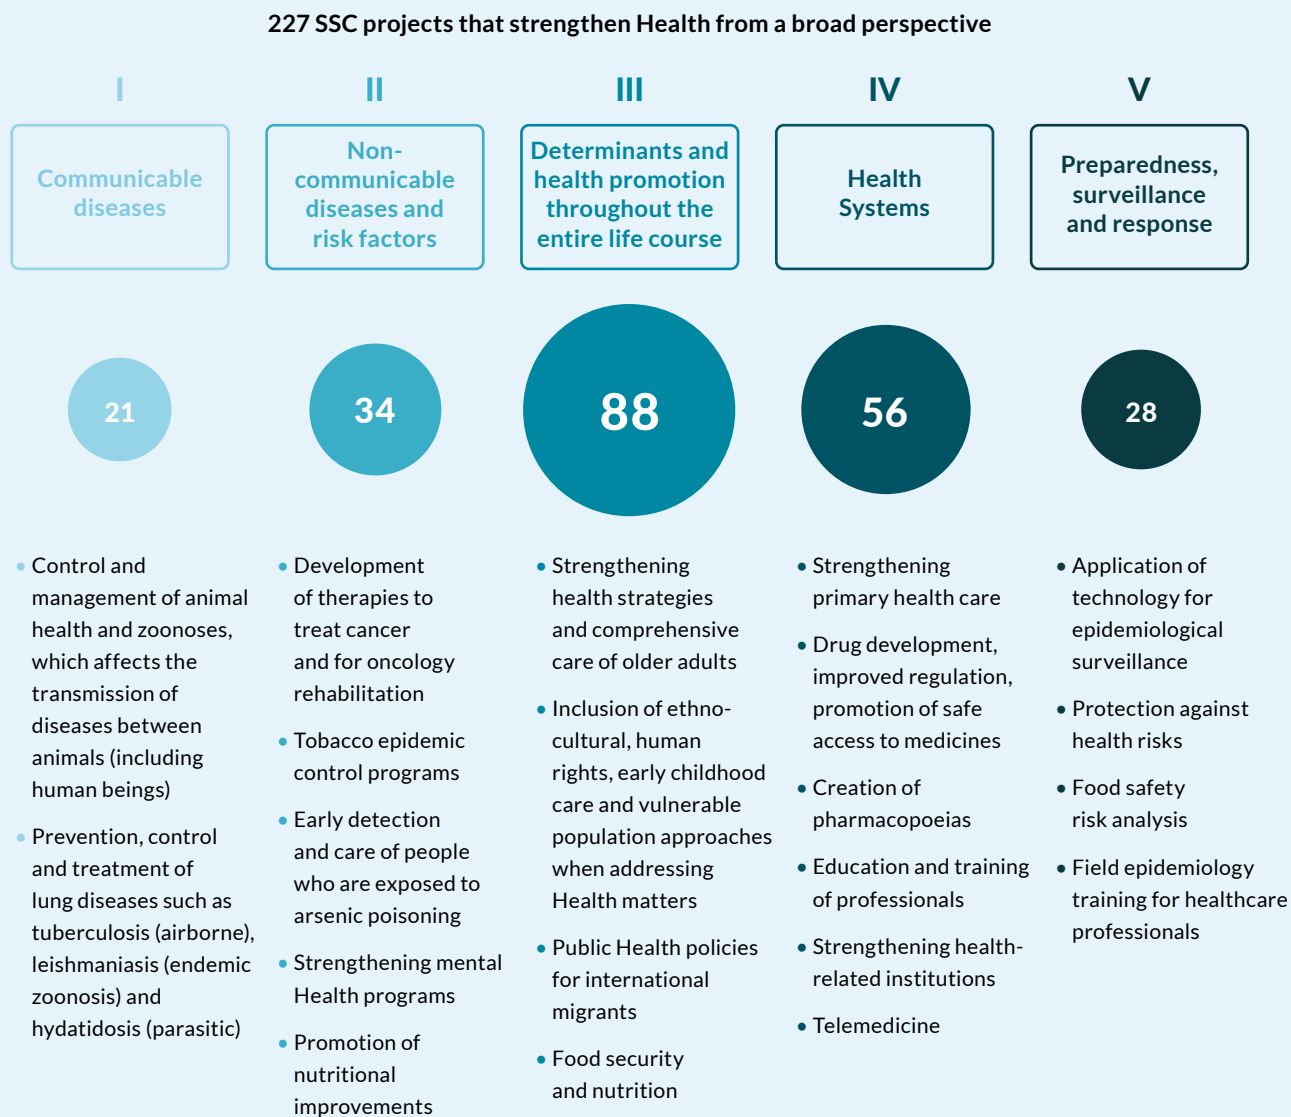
227 SSC projects that strengthen Health from a broad perspective

I

Communicable diseases

21

- Control and management of animal health and zoonoses, which affects the transmission of diseases between animals (including human beings)
- Prevention, control and treatment of lung diseases such as tuberculosis (airborne), leishmaniasis (endemic zoonosis) and hydatidosis (parasitic)

II

Non-communicable diseases and risk factors

34

- Development of therapies to treat cancer and for oncology rehabilitation
- Tobacco epidemic control programs
- Early detection and care of people who are exposed to arsenic poisoning
- Strengthening mental Health programs
- Promotion of nutritional improvements

III

Determinants and health promotion throughout the entire life course

88

- Strengthening health strategies and comprehensive care of older adults
- Inclusion of ethno-cultural, human rights, early childhood care and vulnerable population approaches when addressing Health matters
- Public Health policies for international migrants
- Food security and nutrition

IV

Health Systems

56

- Strengthening primary health care
- Drug development, improved regulation, promotion of safe access to medicines
- Creation of pharmacopoeias
- Education and training of professionals
- Strengthening health-related institutions
- Telemedicine

V

Preparedness, surveillance and response

28

- Application of technology for epidemiological surveillance
- Protection against health risks
- Food safety risk analysis
- Field epidemiology training for healthcare professionals